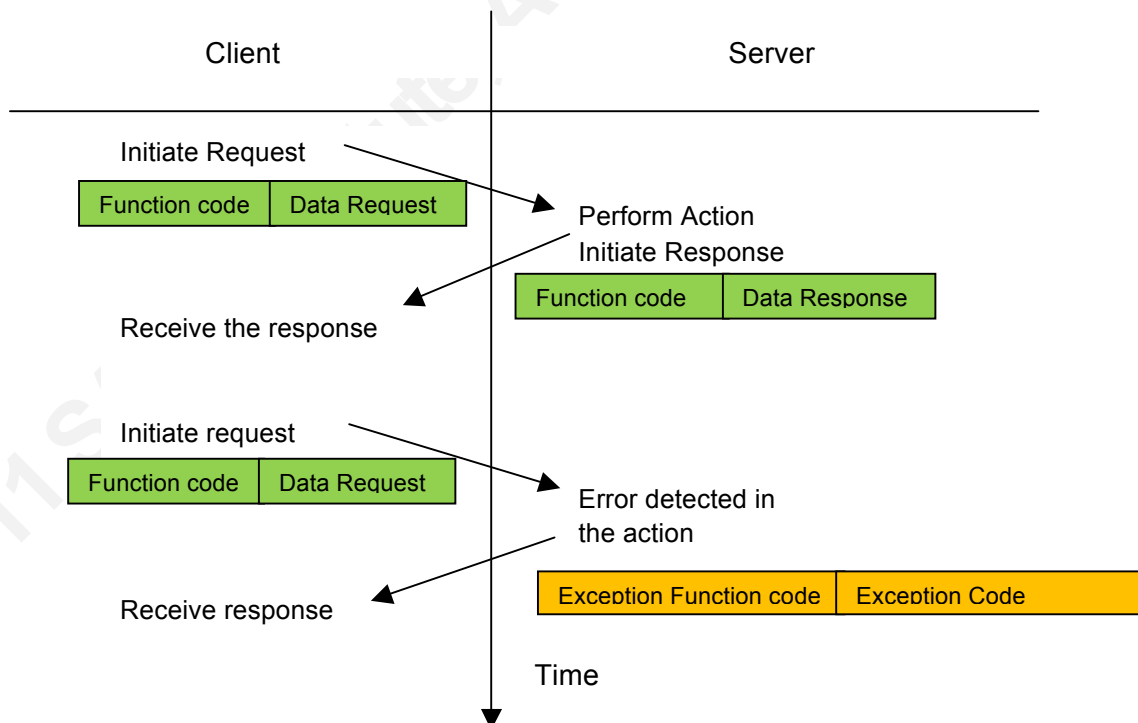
Client

Server

Initiate Request

| Function code | Data Request |
|---|---|

Perform Action
Initiate Response

| Function code | Data Response |
|---|---|

Receive the response

Initiate request

| Function code | Data Request |
|---|---|

Error detected in the action

| Exception Function code | Exception Code |
|---|---|

Receive response

Time